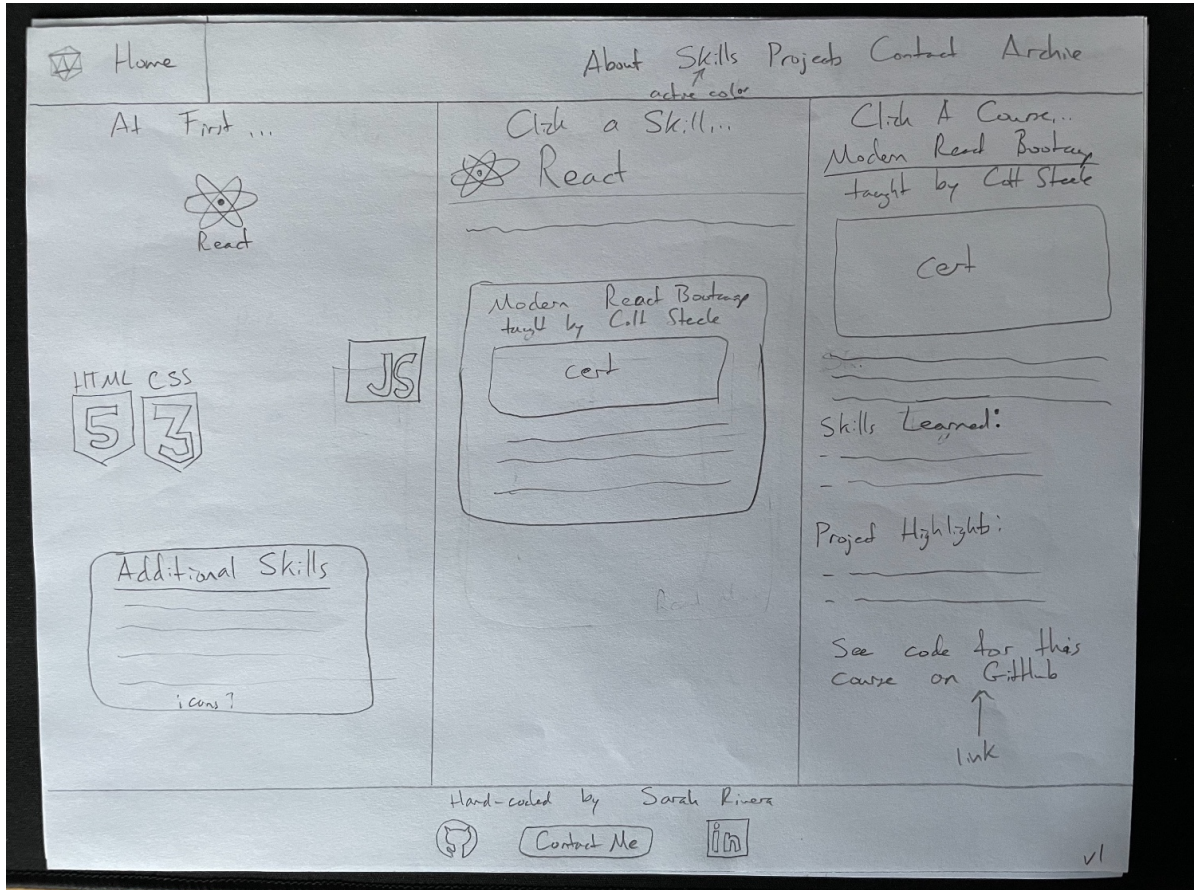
Home

About Skills Projects Contact Archive

active color

At First ...

React

HTML CSS

5 3

JS

Additional Skills

icons?

Click a Skill...

React

Modern React Bootcamp taught by Colt Steele

cert

Click A Course...

Modern React Bootcamp

taught by Colt Steele

cert

Skills Learned:

Project Highlights:

See code for this course on GitHub

link

Hard-coded by Sarah Rivera

Contact Me

in

v1